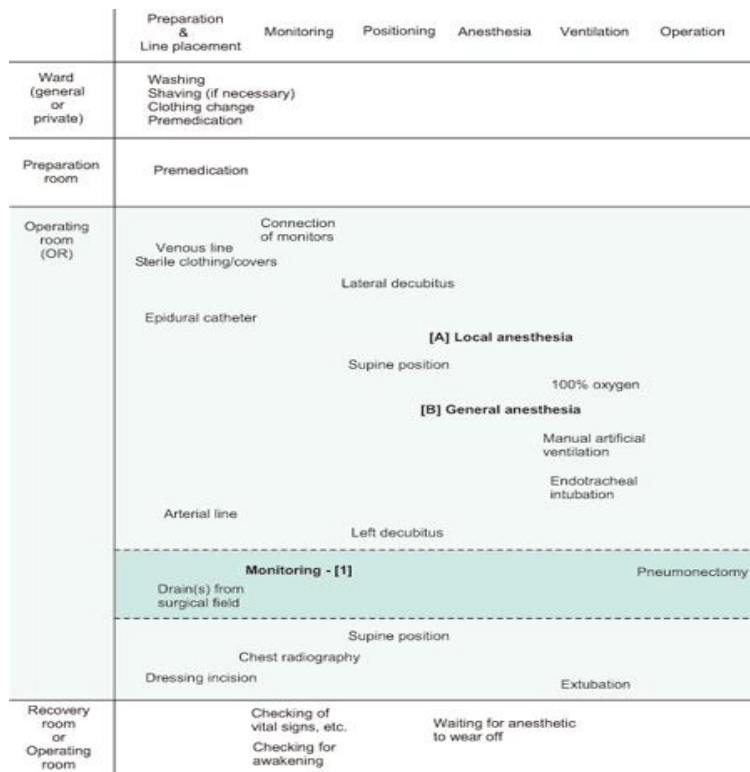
| | Preparation & Line placement | Monitoring | Positioning | Anesthesia | Ventilation | Operation |
|---|---|---|---|---|---|---|
| Ward (general or private) | Washing Shaving (if necessary) Clothing change Premedication | | | | | |
| Preparation room | Premedication | | | | | |

Operating room (OR)

Connection of monitors

Venous line

Sterile clothing/covers

Lateral decubitus

Epidural catheter

[A] Local anesthesia

Supine position

100% oxygen

[B] General anesthesia

Manual artificial ventilation

Endotracheal intubation

Arterial line

Left decubitus

Monitoring - [1]

Pneumonectomy

Drain(s) from surgical field

Supine position

Chest radiography

Dressing incision

Extubation

Recovery room or Operating room

Checking of vital signs, etc.

Waiting for anesthetic to wear off

Checking for awakening